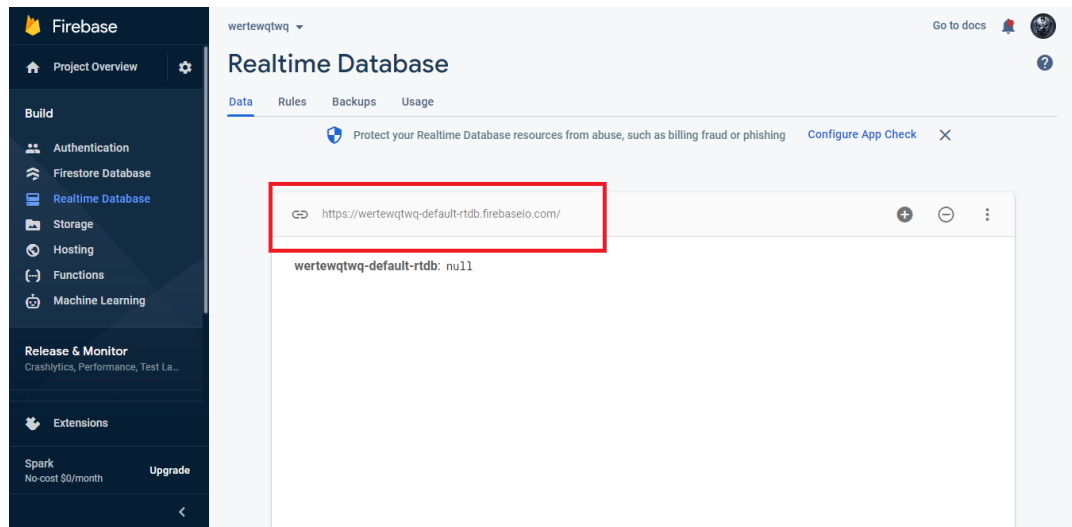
Firebase

Project Overview

Build

Authentication
Firestore Database
Realtime Database
Storage
Hosting
Functions
Machine Learning

Release & Monitor
Crashlytics, Performance, Test La...

Extensions

Spark
No-cost $0/month
Upgrade

wertewqtwq

Go to docs

Realtime Database

Data Rules Backups Usage

Protect your Realtime Database resources from abuse, such as billing fraud or phishing Configure App Check

https://wertewqtwq-default-rtdb.firebaseio.com/

wertewqtwq-default-rtdb: null